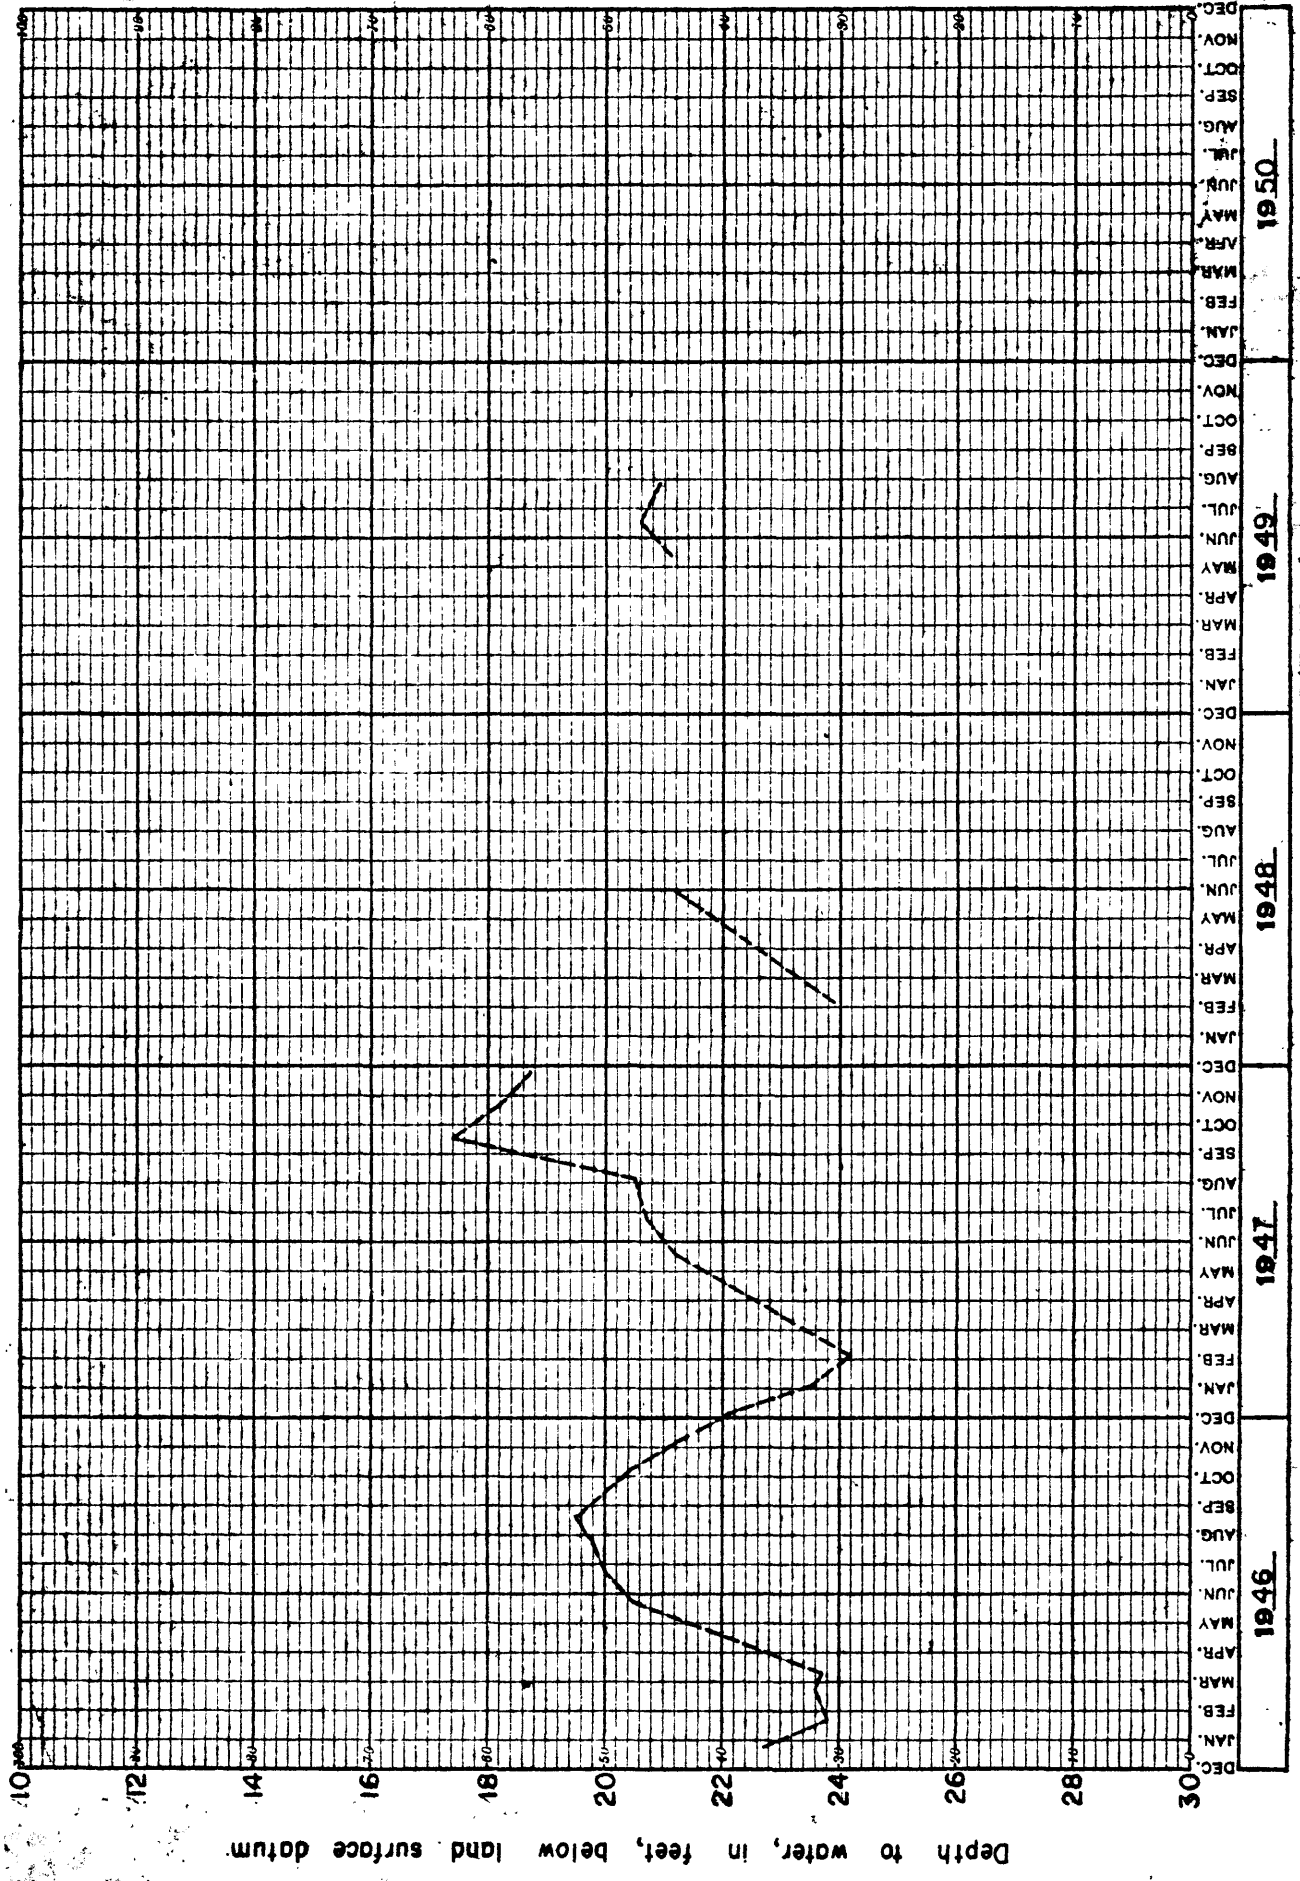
1946
DEC. JAN. FEB. MAR. APR. MAY JUN. JUL. AUG. SEP. OCT. NOV. DEC.

1947
JAN. FEB. MAR. APR. MAY JUN. JUL. AUG. SEP. OCT. NOV. DEC.

1948
JAN. FEB. MAR. APR. MAY JUN. JUL. AUG. SEP. OCT. NOV. DEC.

1949
JAN. FEB. MAR. APR. MAY JUN. JUL. AUG. SEP. OCT. NOV. DEC.

1950
JAN. FEB. MAR. APR. MAY JUN. JUL. AUG. SEP. OCT. NOV. DEC.

10
12
14
16
18
20
22
24
26
28
30

100 90 80 70 60 50 40 30 20 10 0

Depth to water, in feet, below land surface datum